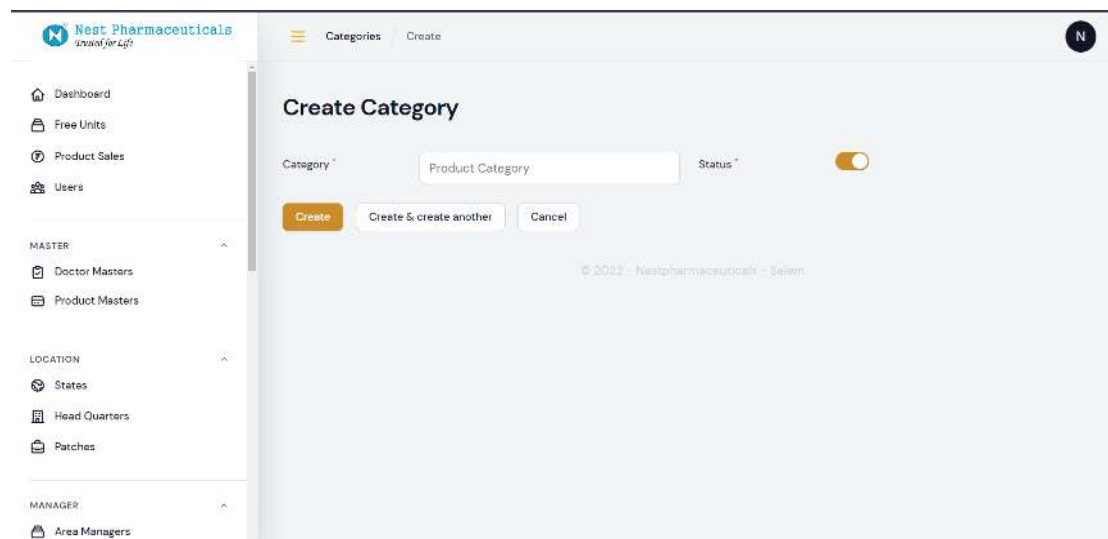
Nest Pharmaceuticals
Trusted for Life

Dashboard
Free Units
Product Sales
Users

MASTER
Doctor Masters
Product Masters

LOCATION
States
Head Quarters
Patches

MANAGER
Area Managers

Categories / Create

N

Create Category

Category *
Product Category
Status *

Create
Create & create another
Cancel

© 2022 - Nestpharmaceuticals - Salem